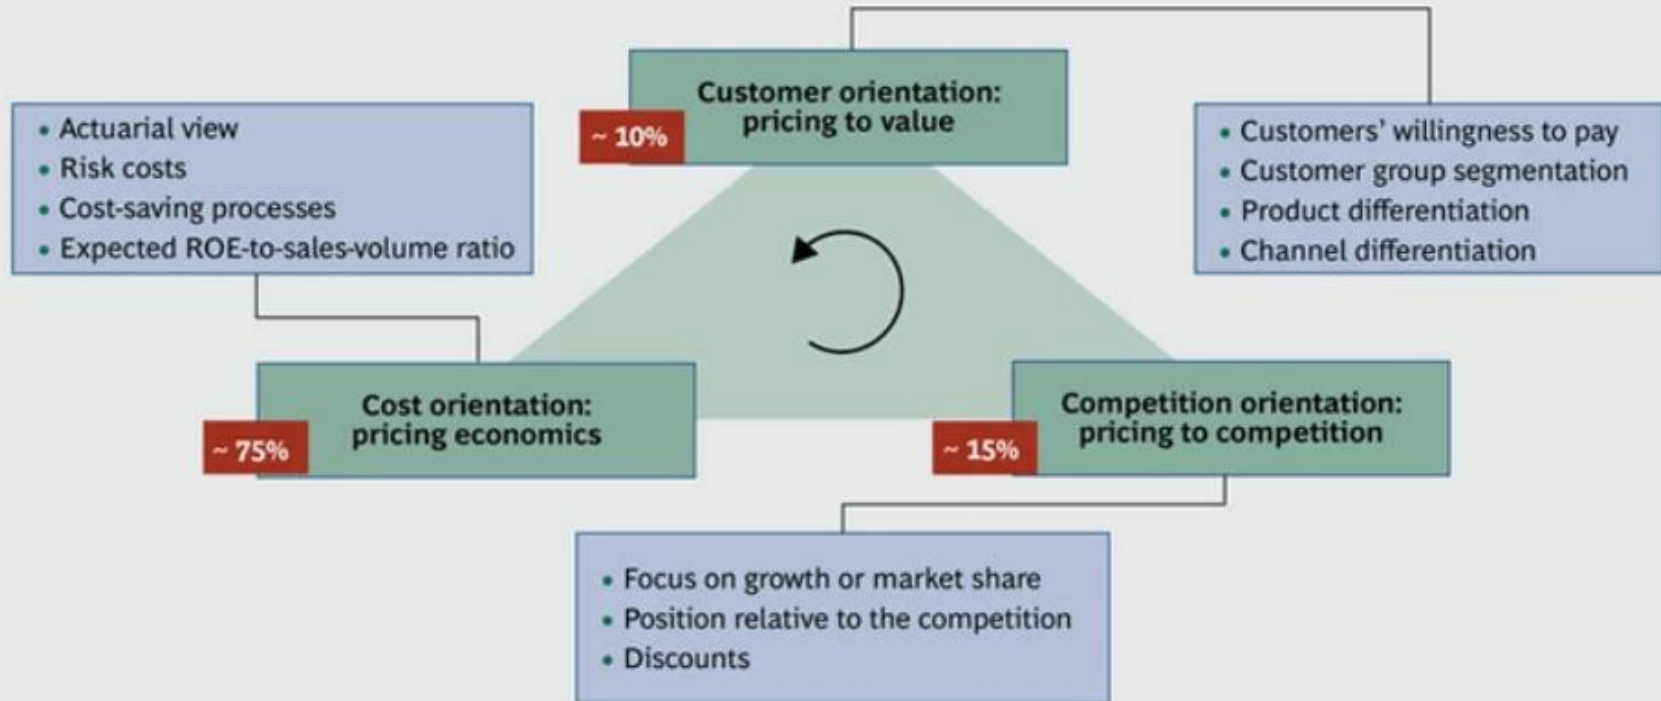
- Actuarial view
- Risk costs
- Cost-saving processes
- Expected ROE-to-sales-volume ratio

~ 10%

Customer orientation: pricing to value

- Customers' willingness to pay
- Customer group segmentation
- Product differentiation
- Channel differentiation

~ 75%

Cost orientation: pricing economics

~ 15%

Competition orientation: pricing to competition

- Focus on growth or market share
- Position relative to the competition
- Discounts